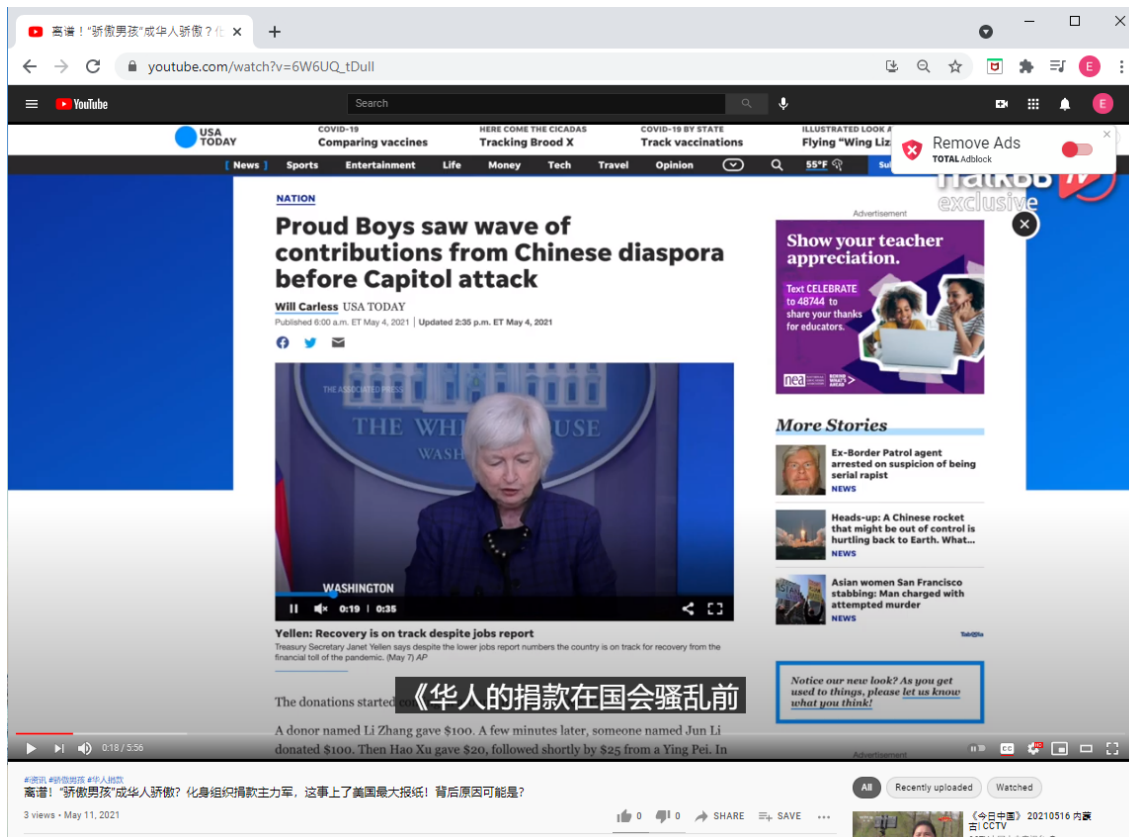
离谱！"骄傲男孩"成华人骄傲？化

youtube.com/watch?v=6W6UQ_tDull

YouTube

Search

USA TODAY

COVID-19
Comparing vaccines

HERE COME THE CICADAS
Tracking Brood X

COVID-19 BY STATE
Track vaccinations

ILLUSTRATED LOOK A
Flying "Wing Liz

Remove Ads
TOTAL Adblock

News Sports Entertainment Life Money Tech Travel Opinion 55°F

NATION

Proud Boys saw wave of contributions from Chinese diaspora before Capitol attack

Will Carless USA TODAY
Published 6:00 a.m. ET May 4, 2021 | Updated 2:35 p.m. ET May 4, 2021

THE WHITE HOUSE
WASHINGTON

WASHINGTON
0:19 | 0:35

Yellen: Recovery is on track despite jobs report
Treasury Secretary Janet Yellen says despite the lower jobs report numbers the country is on track for recovery from the financial toll of the pandemic. (May 7) AP

The donations started

A donor named Li Zhang gave $100. A few minutes later, someone named Jun Li donated $100. Then Hao Xu gave $20, followed shortly by $25 from a Ying Pei. In

《华人的捐款在国会骚乱前

Advertisement

Show your teacher appreciation.
Text CELEBRATE to 48744 to share your thanks for educators.

More Stories

Ex-Border Patrol agent arrested on suspicion of being serial rapist
NEWS

Heads-up: A Chinese rocket that might be out of control is hurtling back to Earth. What...
NEWS

Asian women San Francisco stabbing: Man charged with attempted murder
NEWS

Notice our new look? As you get used to things, please let us know what you think!

exclusive

0:18 / 5:56

#资讯 #骄傲男孩 #华人捐款
离谱！"骄傲男孩"成华人骄傲？化身组织捐款主力军，这事上了美国最大报纸！背后原因可能是？

3 views • May 11, 2021

0 0 SHARE SAVE

All Recently uploaded Watched

《今日中国》 20210516 内蒙古| CCTV